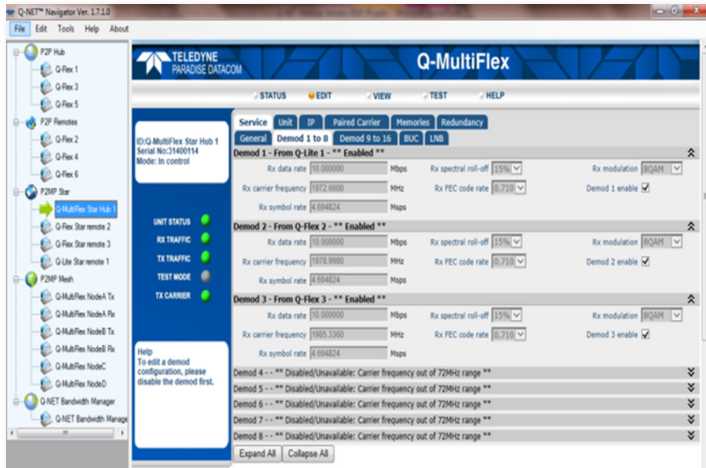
Q-NET™ Navigator Ver. 1.7.1.0

File Edit Tools Help About

P2P Hub
Q-Flex 1
Q-Flex 3
Q-Flex 5
P2P Remotes
Q-Flex 2
Q-Flex 4
Q-Flex 6
P2MP Star
Q-MultiFlex Star Hub 1
Q-Flex Star remote 2
Q-Flex Star remote 3
Q-Lite Star remote 1
P2MP Mesh
Q-MultiFlex NodeA Tx
Q-MultiFlex NodeA Rx
Q-MultiFlex NodeB Tx
Q-MultiFlex NodeB Rx
Q-MultiFlex NodeC
Q-MultiFlex NodeD
Q-NET Bandwidth Manager
Q-NET Bandwidth Manage

TELEDYNE PARADISE DATACOM

Q-MultiFlex

STATUS EDIT VIEW TEST HELP

ID:Q-MultiFlex Star Hub 1
Serial No:31400114
Mode: In control

UNIT STATUS
RX TRAFFIC
TX TRAFFIC
TEST MODE
TX CARRIER

Help
To edit a demod configuration, please disable the demod first.

Service Unit IP Paired Carrier Memories Redundancy
General Demod 1 to 8 Demod 9 to 16 BUC LNB

Demod 1 - From Q-Lite 1 - ** Enabled **
Rx data rate 10.000000 Mbps Rx spectral roll-off 15% Rx modulation 8QAM
Rx carrier frequency 1972.6600 MHz Rx FEC code rate 0.710 Demod 1 enable
Rx symbol rate 4.694824 Msps

Demod 2 - From Q-Flex 2 - ** Enabled **
Rx data rate 10.000000 Mbps Rx spectral roll-off 15% Rx modulation 8QAM
Rx carrier frequency 1978.9980 MHz Rx FEC code rate 0.710 Demod 2 enable
Rx symbol rate 4.694824 Msps

Demod 3 - From Q-Flex 3 - ** Enabled **
Rx data rate 10.000000 Mbps Rx spectral roll-off 15% Rx modulation 8QAM
Rx carrier frequency 1985.3360 MHz Rx FEC code rate 0.710 Demod 3 enable
Rx symbol rate 4.694824 Msps

Demod 4 - - ** Disabled/Unavailable: Carrier frequency out of 72MHz range **
Demod 5 - - ** Disabled/Unavailable: Carrier frequency out of 72MHz range **
Demod 6 - - ** Disabled/Unavailable: Carrier frequency out of 72MHz range **
Demod 7 - - ** Disabled/Unavailable: Carrier frequency out of 72MHz range **
Demod 8 - - ** Disabled/Unavailable: Carrier frequency out of 72MHz range **

Expand All Collapse All